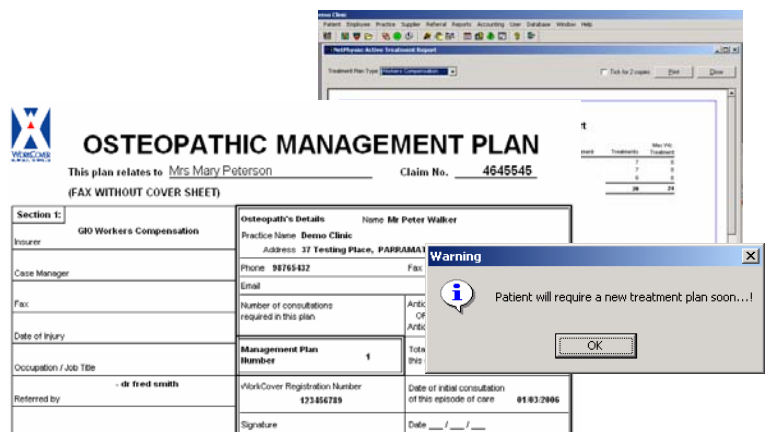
Demo Clinic
Patient Employee Practice Supplier Referral Reports Accounting User Database Window Help

NetPhysio Active Treatment Report

Treatment Plan Type Workers Compensation

Tick for 2 copies Print Close

rt

Treatments | Max Wk Treatment
7 | 0
7 | 0
6 | 0
20 | 24

WorkCover

OSTEOPATHIC MANAGEMENT PLAN

This plan relates to Mrs Mary Peterson Claim No. 4645545

(FAX WITHOUT COVER SHEET)

Section 1:
GIO Workers Compensation
Insurer

Case Manager

Fax

Date of Injury

Occupation / Job Title

- dr fred smith
Referred by

Osteopath's Details Name Mr Peter Walker
Practice Name Demo Clinic
Address 37 Testing Place, PARRAMAT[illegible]

Phone 98765432 Fax

Email

Number of consultations required in this plan

Antic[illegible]
Of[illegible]
Antic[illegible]

Management Plan Number 1

Tota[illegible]
this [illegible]

WorkCover Registration Number
123456789

Date of initial consultation of this episode of care 01/03/2006

Signature

Date ___ / ___ / ___

Warning

Patient will require a new treatment plan soon...!

OK